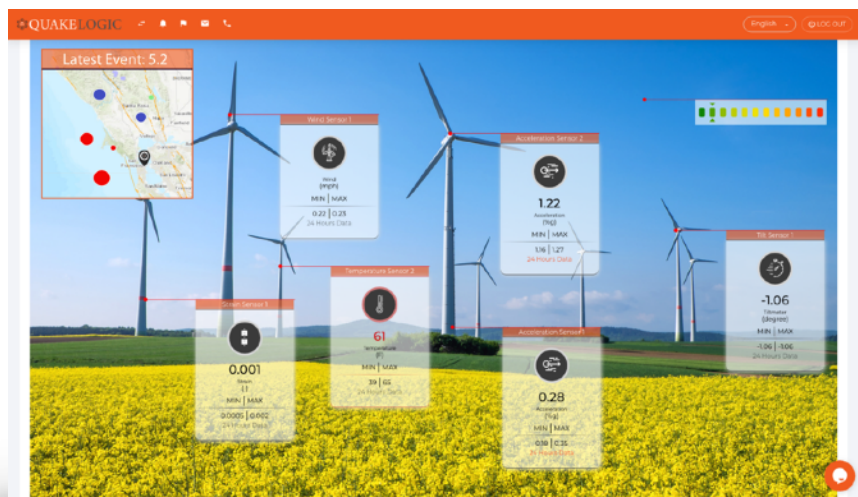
QUAKELOGIC

English

LOG OUT

Latest Event: 5.2

Wind Sensor 1

Wind
(mph)

MIN | MAX

0.22 | 0.23

24 Hours Data

Acceleration Sensor 2

1.22

Acceleration
(%g)

MIN | MAX

1.16 | 1.27

24 Hours Data

Tilt Sensor 1

-1.06

Tiltmeter
(degree)

MIN | MAX

-1.06 | -1.06

24 Hours Data

Temperature Sensor 2

61

Temperature
(F)

MIN | MAX

39 | 65

24 Hours Data

Strain Sensor 1

0.001

Strain
(-)

MIN | MAX

0.0005 | 0.002

24 Hours Data

Acceleration Sensor 1

0.28

Acceleration
(%g)

MIN | MAX

0.18 | 0.35

24 Hours Data